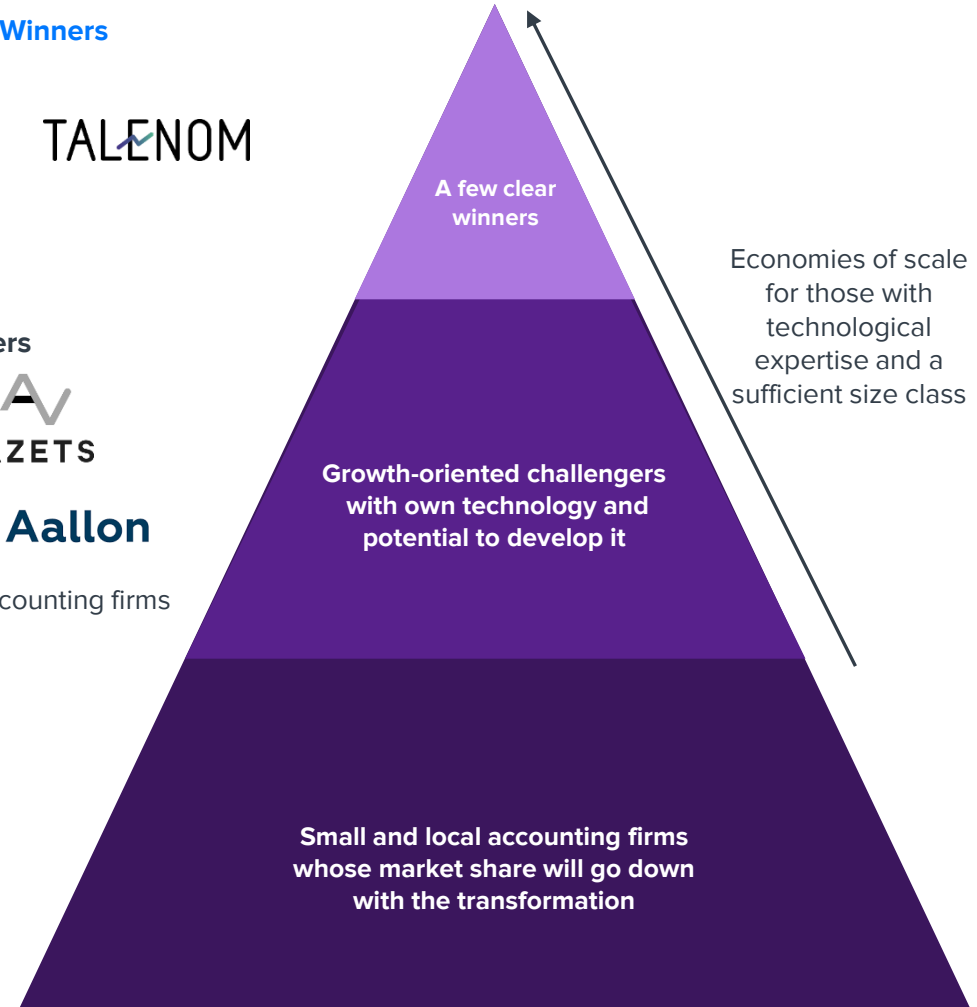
Winners

TALENOM

ers

ZETS

Aallon

counting firms

A few clear winners

Growth-oriented challengers with own technology and potential to develop it

Small and local accounting firms whose market share will go down with the transformation

Economies of scale for those with technological expertise and a sufficient size class